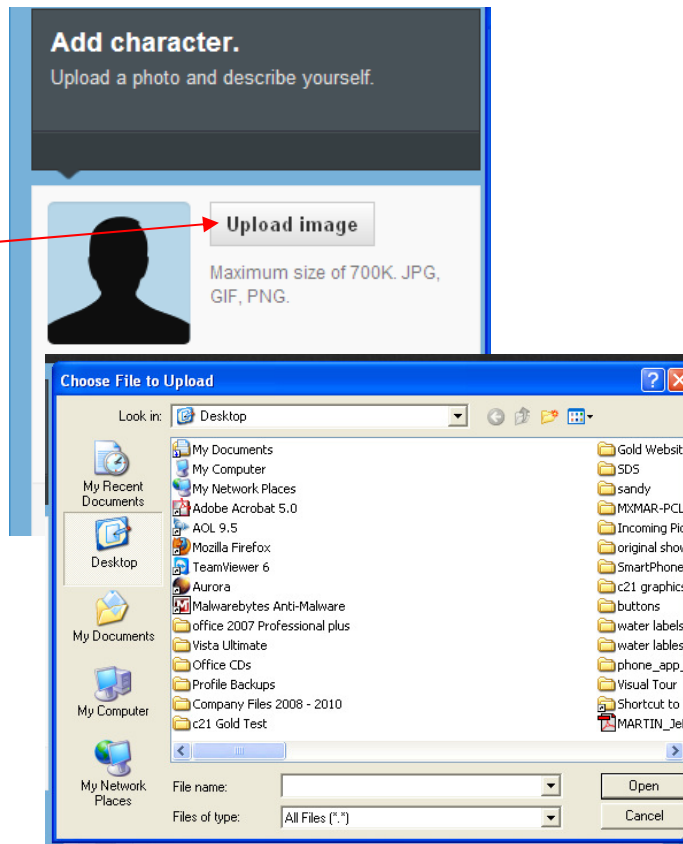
Add character.
Upload a photo and describe yourself.

Upload image

Maximum size of 700K. JPG, GIF, PNG.

Choose File to Upload

Look in: Desktop

My Recent Documents
Desktop
My Documents
My Computer
My Network Places

My Documents
My Computer
My Network Places
Adobe Acrobat 5.0
AOL 9.5
Mozilla Firefox
TeamViewer 6
Aurora
Malwarebytes Anti-Malware
office 2007 Professional plus
Vista Ultimate
Office CDs
Profile Backups
Company Files 2008 - 2010
c21 Gold Test

Gold Websit
SDS
sandy
MXMAR-PCL
Incoming Pic
original show
SmartPhone
c21 graphics
buttons
water labels
water lables
phone_app_
Visual Tour
Shortcut to
MARTIN_Je

File name:
Files of type: All Files (*.*)

Open
Cancel